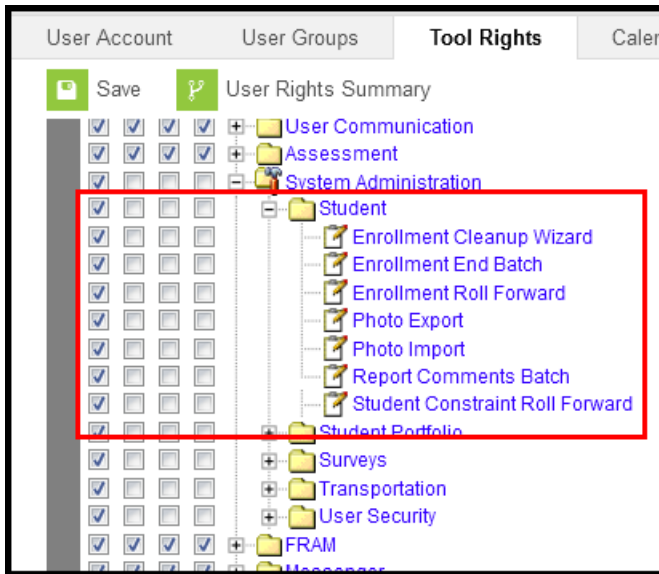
User Account
User Groups
Tool Rights
Caler

Save
User Rights Summary

User Communication
Assessment
System Administration
Student
Enrollment Cleanup Wizard
Enrollment End Batch
Enrollment Roll Forward
Photo Export
Photo Import
Report Comments Batch
Student Constraint Roll Forward
Student Portfolio
Surveys
Transportation
User Security
FRAM
Messenger